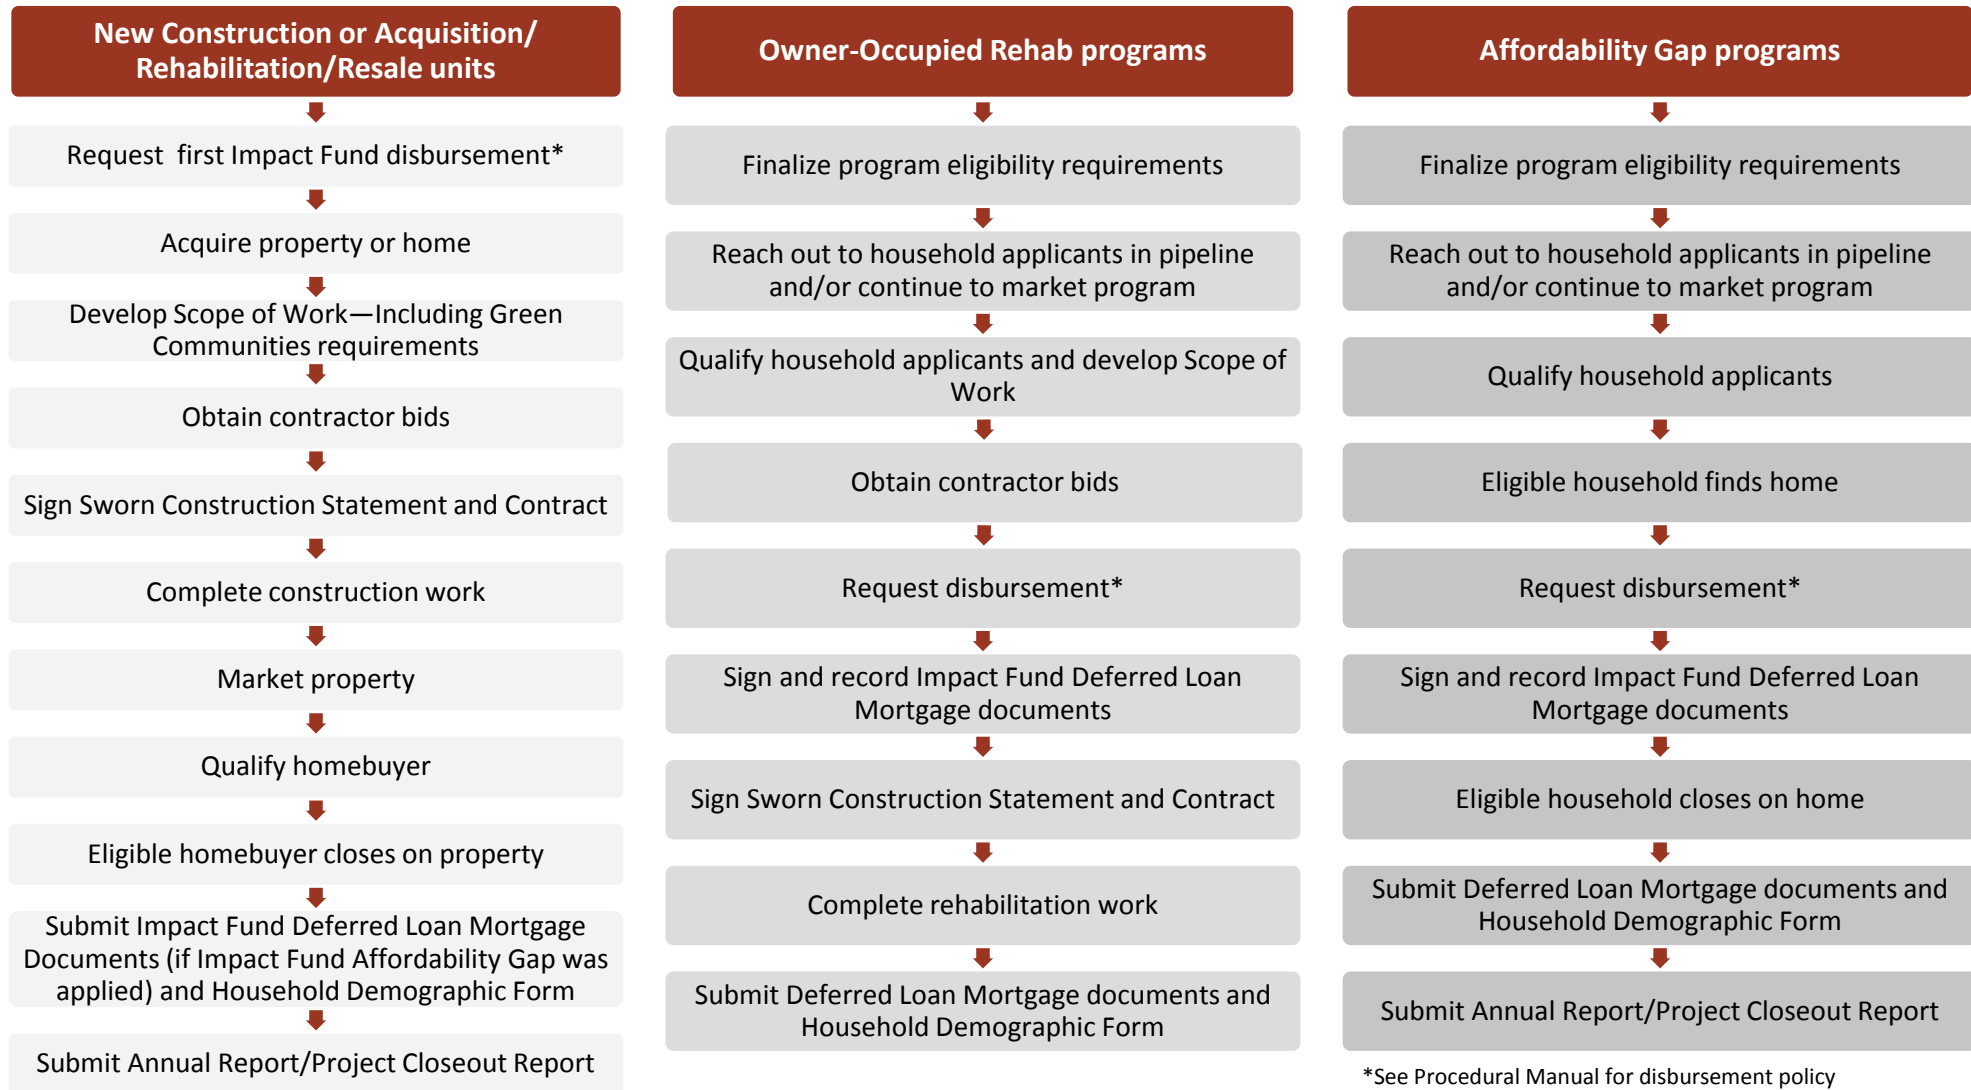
New Construction or Acquisition/ Rehabilitation/Resale units

Request first Impact Fund disbursement*

Acquire property or home

Develop Scope of Work—Including Green Communities requirements

Obtain contractor bids

Sign Sworn Construction Statement and Contract

Complete construction work

Market property

Qualify homebuyer

Eligible homebuyer closes on property

Submit Impact Fund Deferred Loan Mortgage Documents (if Impact Fund Affordability Gap was applied) and Household Demographic Form

Submit Annual Report/Project Closeout Report

Owner-Occupied Rehab programs

Finalize program eligibility requirements

Reach out to household applicants in pipeline and/or continue to market program

Qualify household applicants and develop Scope of Work

Obtain contractor bids

Request disbursement*

Sign and record Impact Fund Deferred Loan Mortgage documents

Sign Sworn Construction Statement and Contract

Complete rehabilitation work

Submit Deferred Loan Mortgage documents and Household Demographic Form

Affordability Gap programs

Finalize program eligibility requirements

Reach out to household applicants in pipeline and/or continue to market program

Qualify household applicants

Eligible household finds home

Request disbursement*

Sign and record Impact Fund Deferred Loan Mortgage documents

Eligible household closes on home

Submit Deferred Loan Mortgage documents and Household Demographic Form

Submit Annual Report/Project Closeout Report

*See Procedural Manual for disbursement policy